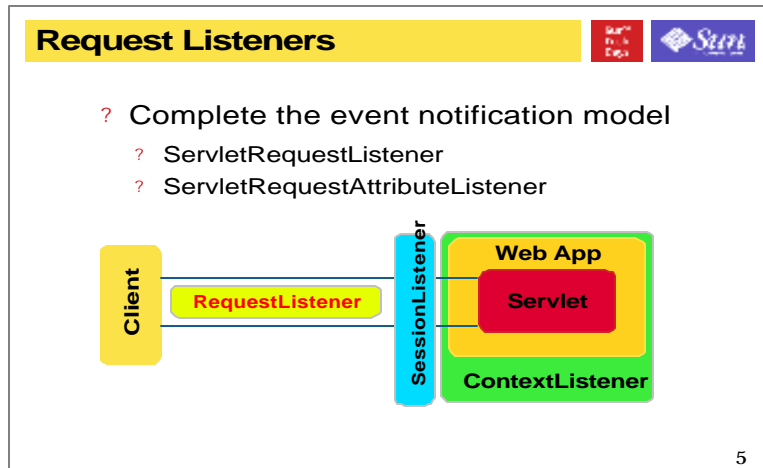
Request Listeners

Sun

? Complete the event notification model

? ServletRequestListener

? ServletRequestAttributeListener

Client

RequestListener

SessionListener

Web App

Servlet

ContextListener

5